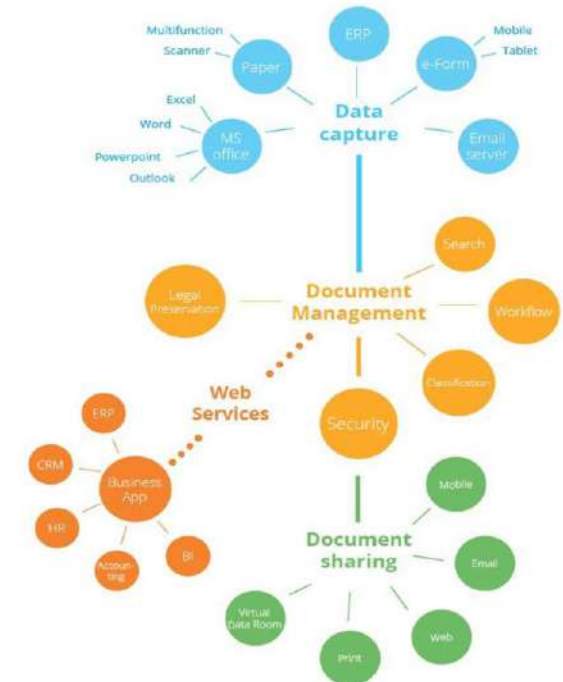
Multifunction
Scanner
Paper
ERP
e-Form
Mobile
Tablet
Excel
Word
MS office
Powerpoint
Outlook
Data capture
Email server

Search
Legal Preservation
Document Management
Workflow
Classification

ERP
Web Services
Security
CRM
Business App
HR
Accounting
BI

Mobile
Document sharing
Email
Virtual Data Room
Web
Print